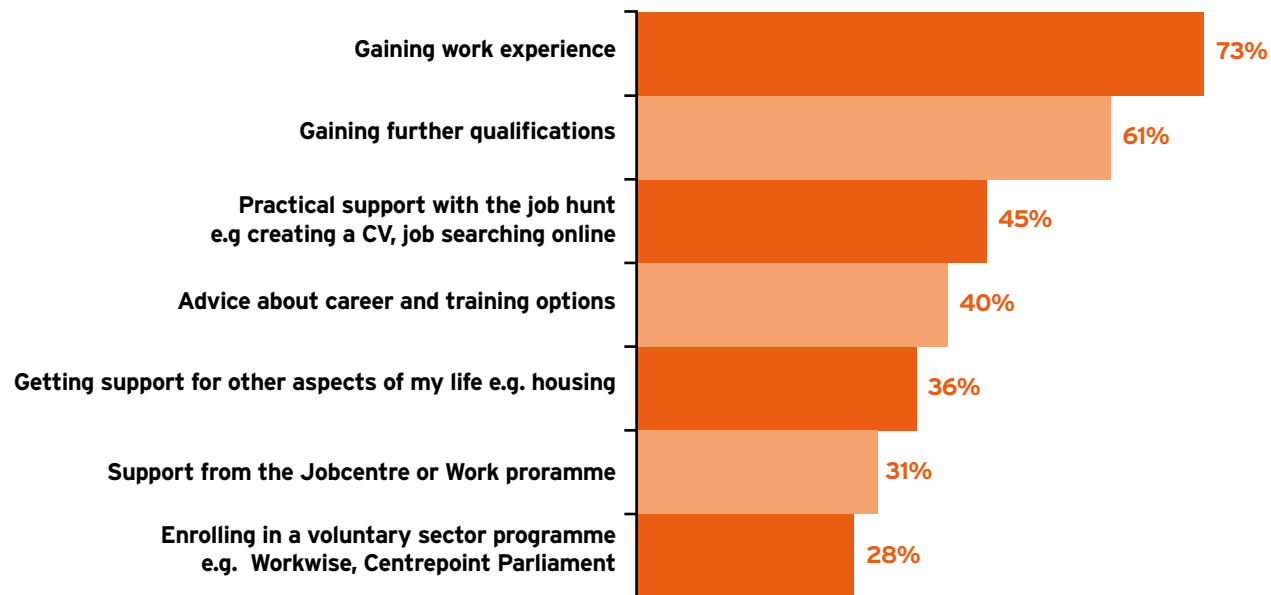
Gaining work experience 73%

Gaining further qualifications 61%

Practical support with the job hunt e.g creating a CV, job searching online 45%

Advice about career and training options 40%

Getting support for other aspects of my life e.g. housing 36%

Support from the Jobcentre or Work proramme 31%

Enrolling in a voluntary sector programme e.g. Workwise, Centrepoint Parliament 28%